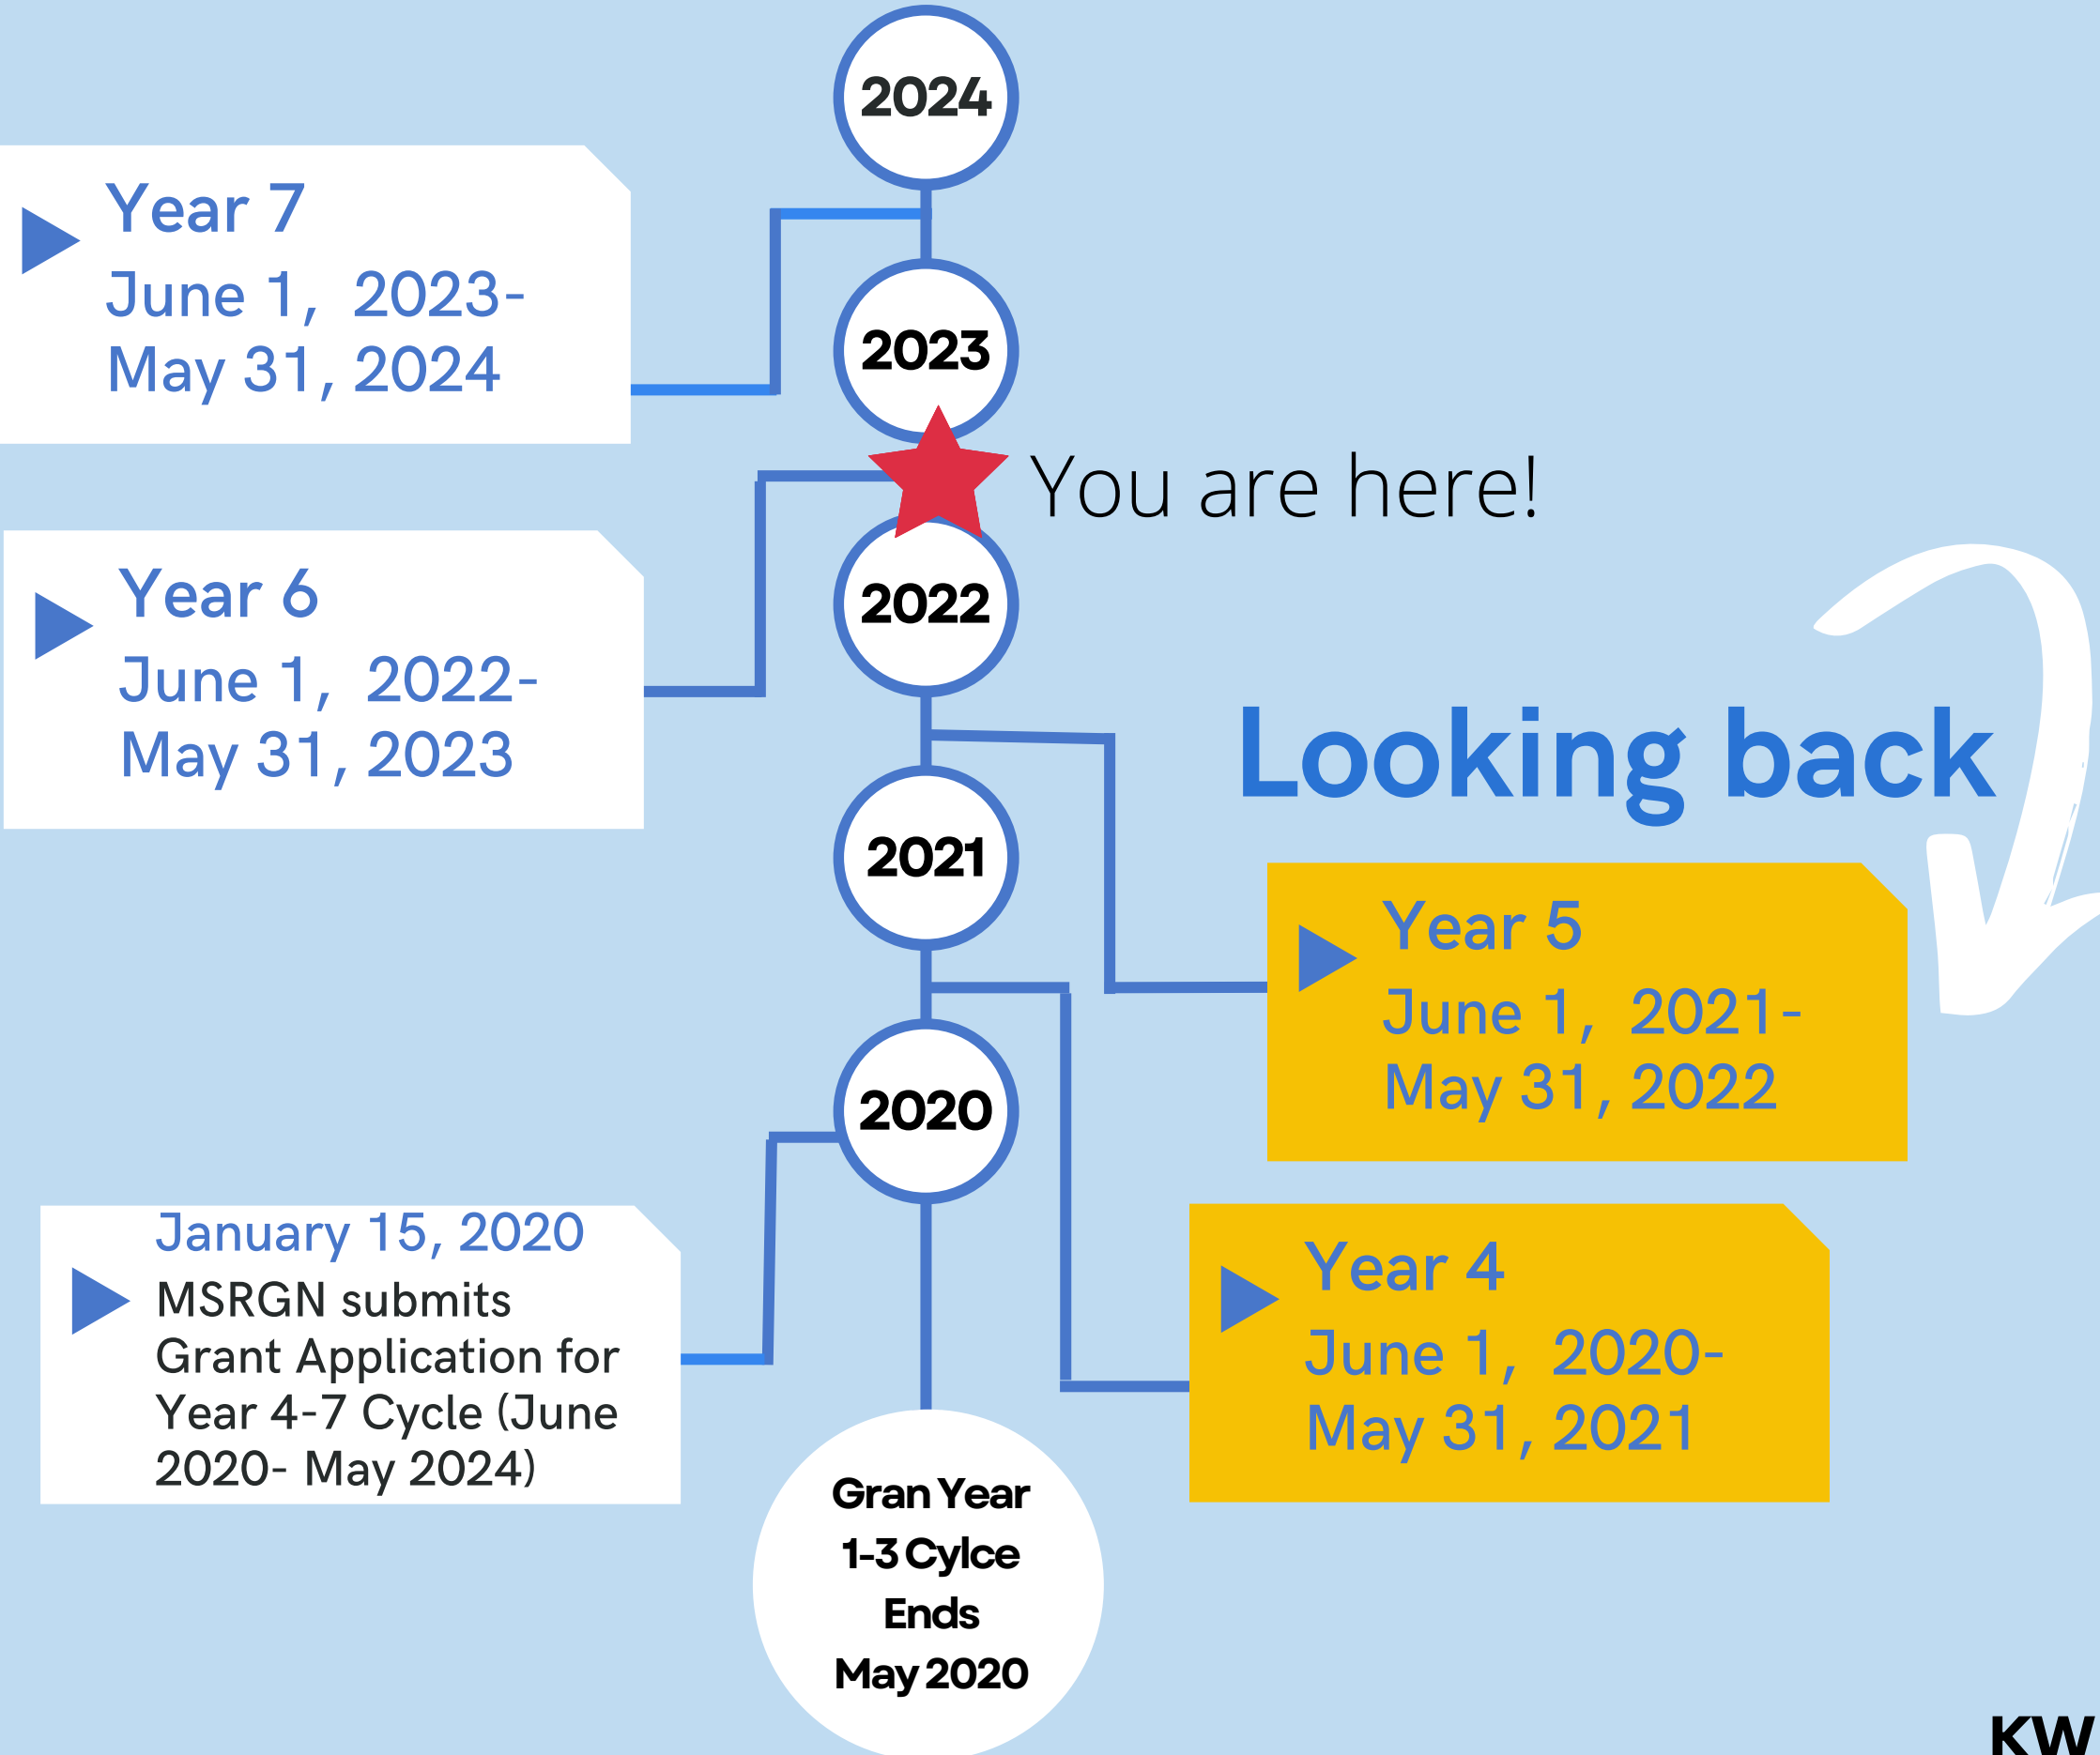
2024

Year 7
June 1, 2023-
May 31, 2024

2023

You are here!

Year 6
June 1, 2022-
May 31, 2023

2022

Looking back

2021

Year 5
June 1, 2021-
May 31, 2022

2020

Year 4
June 1, 2020-
May 31, 2021

January 15, 2020
MSRGN submits Grant Application for Year 4-7 Cycle (June 2020- May 2024)

Gran Year
1-3 Cylce
Ends
May 2020

KW